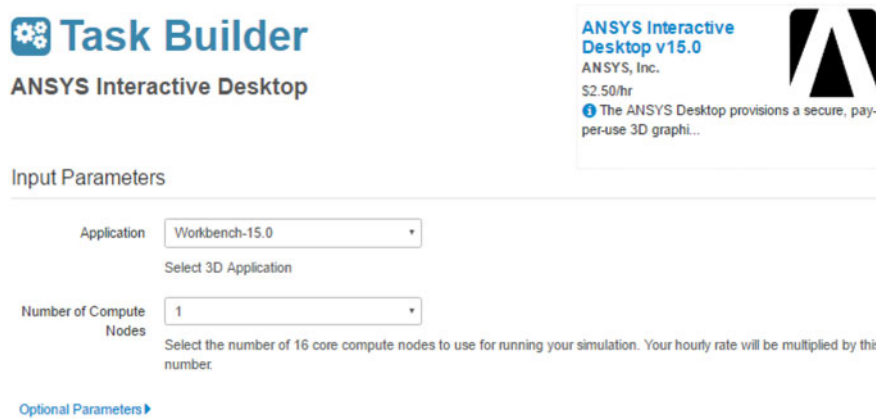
Task Builder

ANSYS Interactive Desktop

ANSYS Interactive Desktop v15.0
ANSYS, Inc.
\$2.50/hr
The ANSYS Desktop provisions a secure, pay-per-use 3D graphi...

Input Parameters

Application
Workbench-15.0
Select 3D Application

Number of Compute Nodes
1
Select the number of 16 core compute nodes to use for running your simulation. Your hourly rate will be multiplied by thi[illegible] number.

Optional Parameters